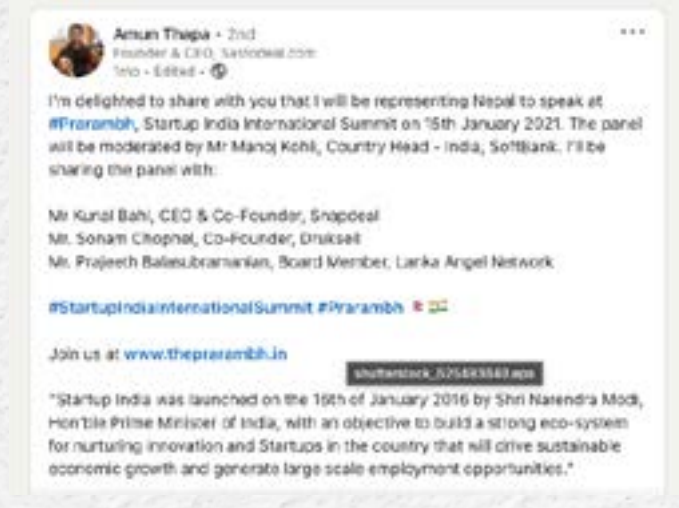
Amun Thapa • 2nd
Founder & CEO, Sastodeal.com
1mo • Edited •

I'm delighted to share with you that I will be representing Nepal to speak at #Prarambh, Startup India International Summit on 15th January 2021. The panel will be moderated by Mr Manoj Kohli, Country Head - India, SoftBank. I'll be sharing the panel with:

Mr Kunal Bahl, CEO & Co-Founder, Snapdeal
Mr. Sonam Chophel, Co-Founder, Druksell
Mr. Prajeeth Balasubramanian, Board Member, Lanka Angel Network

#StartupIndiaInternationalSummit #Prarambh

Join us at www.theprarambh.in

shutterstock_525693563.eps

"Startup India was launched on the 16th of January 2016 by Shri Narendra Modi, Hon'ble Prime Minister of India, with an objective to build a strong eco-system for nurturing innovation and Startups in the country that will drive sustainable economic growth and generate large scale employment opportunities."